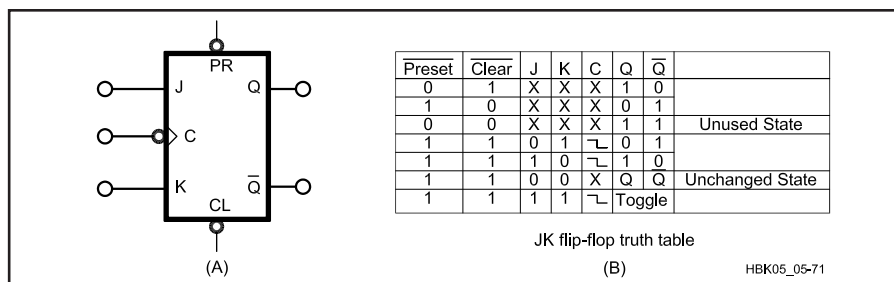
PR
J
Q
C
K
$\overline{Q}$
CL
(A)

| $\overline{\text{Preset}}$ | $\overline{\text{Clear}}$ | J | K | C | Q | $\overline{Q}$ | |
|---|---|---|---|---|---|---|---|
| 0 | 1 | X | X | X | 1 | 0 | |
| 1 | 0 | X | X | X | 0 | 1 | |
| 0 | 0 | X | X | X | 1 | 1 | Unused State |
| 1 | 1 | 0 | 1 | ⌐_ | 0 | 1 | |
| 1 | 1 | 1 | 0 | ⌐_ | 1 | 0 | |
| 1 | 1 | 0 | 0 | X | Q | $\overline{Q}$ | Unchanged State |
| 1 | 1 | 1 | 1 | ⌐_ | Toggle | | |

JK flip-flop truth table
(B)
HBK05_05-71